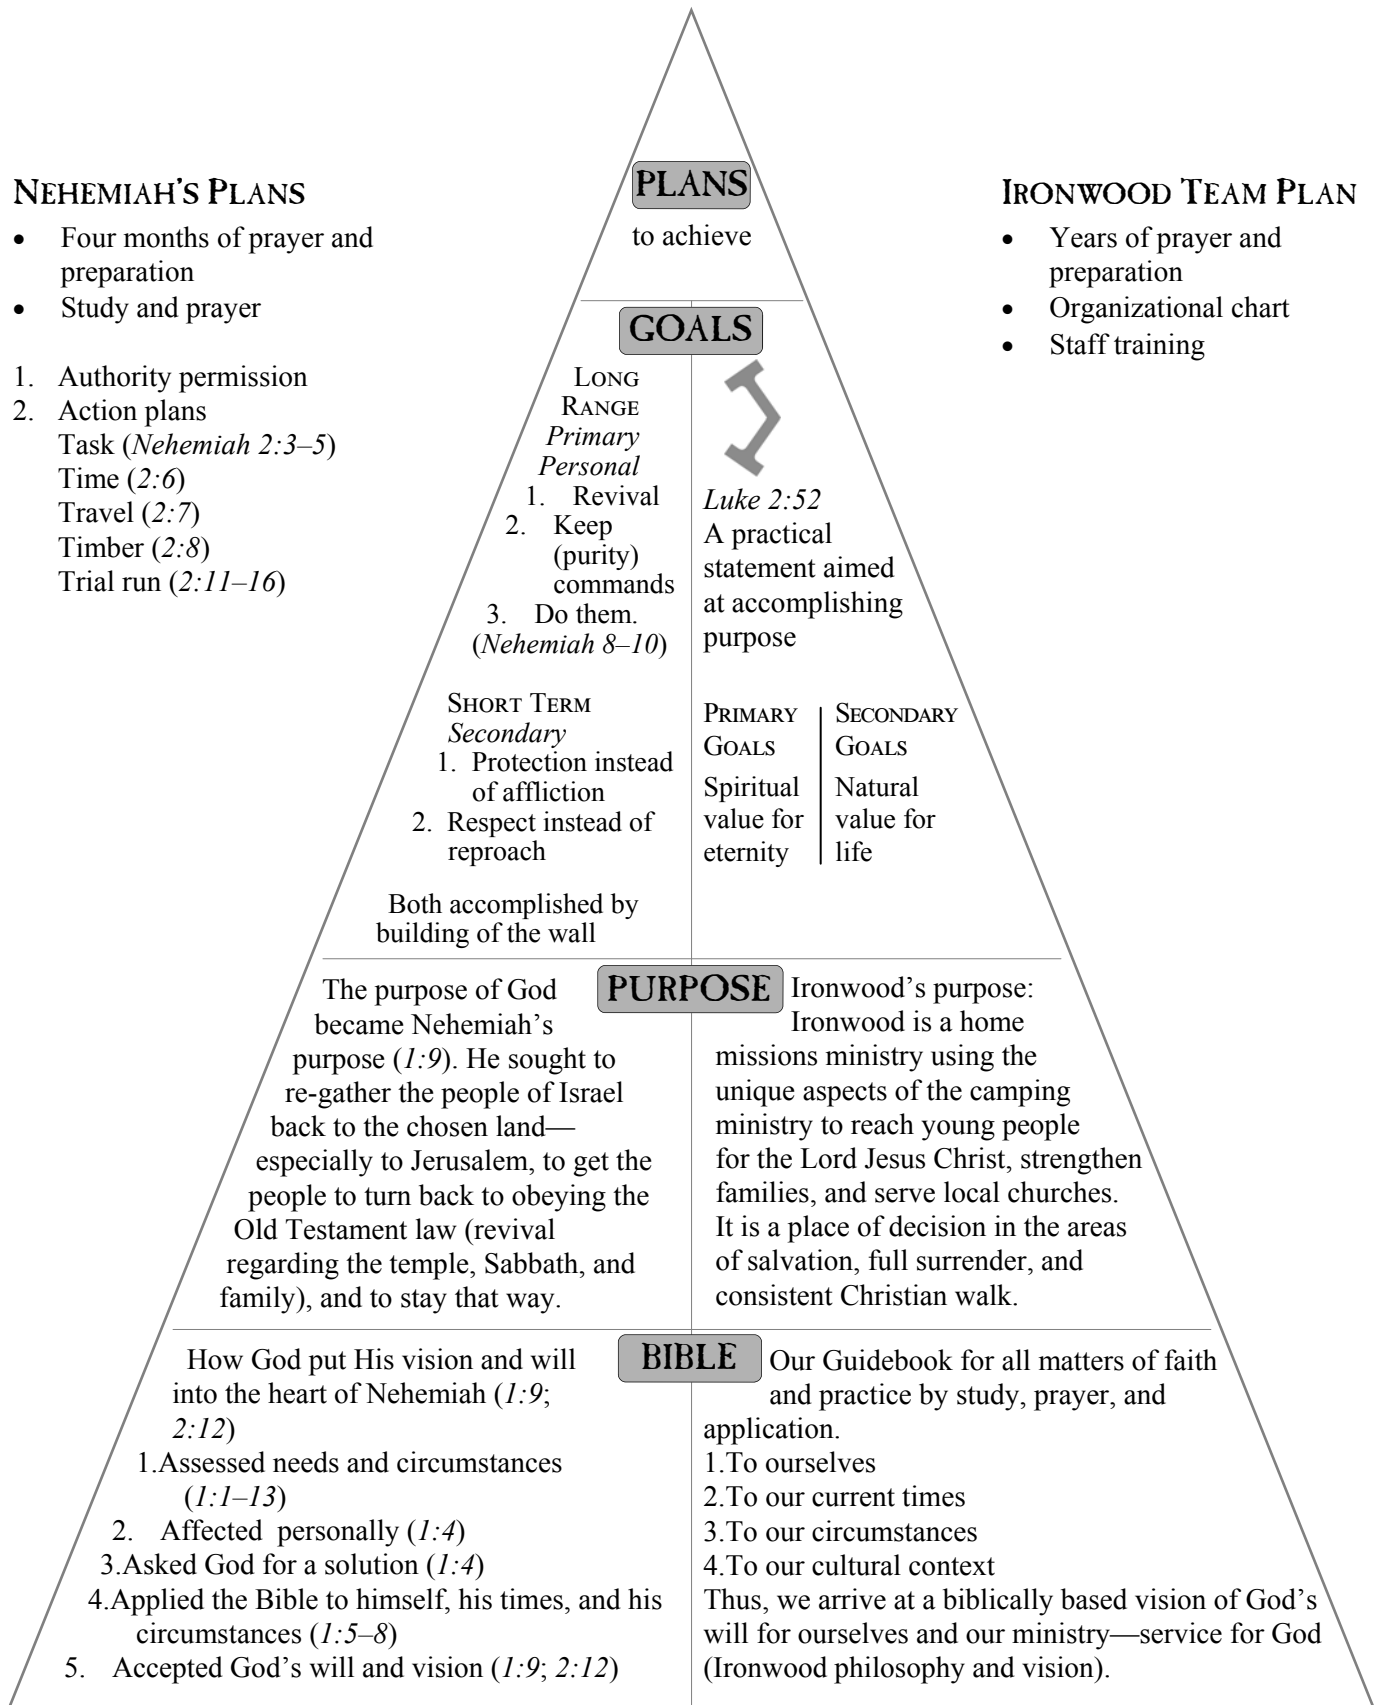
NEHEMIAH'S PLANS

- Four months of prayer and preparation
- Study and prayer

1. Authority permission
2. Action plans
Task (*Nehemiah 2:3–5*)
Time (*2:6*)
Travel (*2:7*)
Timber (*2:8*)
Trial run (*2:11–16*)

PLANS
to achieve

IRONWOOD TEAM PLAN

- Years of prayer and preparation
- Organizational chart
- Staff training

GOALS

LONG RANGE
*Primary Personal*
1. Revival
2. Keep (purity) commands
3. Do them.
(*Nehemiah 8–10*)

SHORT TERM
*Secondary*
1. Protection instead of affliction
2. Respect instead of reproach

Both accomplished by building of the wall

*Luke 2:52*
A practical statement aimed at accomplishing purpose

| PRIMARY GOALS | SECONDARY GOALS |
|---|---|
| Spiritual value for eternity | Natural value for life |

PURPOSE

The purpose of God became Nehemiah's purpose (*1:9*). He sought to re-gather the people of Israel back to the chosen land—especially to Jerusalem, to get the people to turn back to obeying the Old Testament law (revival regarding the temple, Sabbath, and family), and to stay that way.

Ironwood's purpose:
Ironwood is a home missions ministry using the unique aspects of the camping ministry to reach young people for the Lord Jesus Christ, strengthen families, and serve local churches. It is a place of decision in the areas of salvation, full surrender, and consistent Christian walk.

BIBLE

How God put His vision and will into the heart of Nehemiah (*1:9*; *2:12*)
1. Assessed needs and circumstances (*1:1–13*)
2. Affected personally (*1:4*)
3. Asked God for a solution (*1:4*)
4. Applied the Bible to himself, his times, and his circumstances (*1:5–8*)
5. Accepted God's will and vision (*1:9*; *2:12*)

Our Guidebook for all matters of faith and practice by study, prayer, and application.
1. To ourselves
2. To our current times
3. To our circumstances
4. To our cultural context
Thus, we arrive at a biblically based vision of God's will for ourselves and our ministry—service for God (Ironwood philosophy and vision).